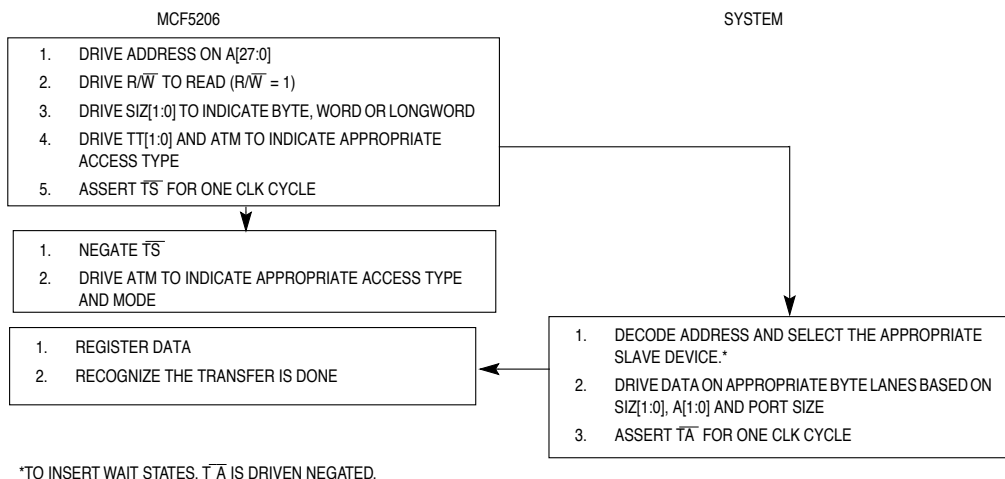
MCF5206

SYSTEM

1. DRIVE ADDRESS ON A[27:0]
2. DRIVE R/$\overline{W}$ TO READ (R/$\overline{W}$ = 1)
3. DRIVE SIZ[1:0] TO INDICATE BYTE, WORD OR LONGWORD
4. DRIVE TT[1:0] AND ATM TO INDICATE APPROPRIATE ACCESS TYPE
5. ASSERT $\overline{TS}$ FOR ONE CLK CYCLE

1. NEGATE $\overline{TS}$
2. DRIVE ATM TO INDICATE APPROPRIATE ACCESS TYPE AND MODE

1. DECODE ADDRESS AND SELECT THE APPROPRIATE SLAVE DEVICE.*
2. DRIVE DATA ON APPROPRIATE BYTE LANES BASED ON SIZ[1:0], A[1:0] AND PORT SIZE
3. ASSERT $\overline{TA}$ FOR ONE CLK CYCLE

1. REGISTER DATA
2. RECOGNIZE THE TRANSFER IS DONE

*TO INSERT WAIT STATES. $\overline{TA}$ IS DRIVEN NEGATED.